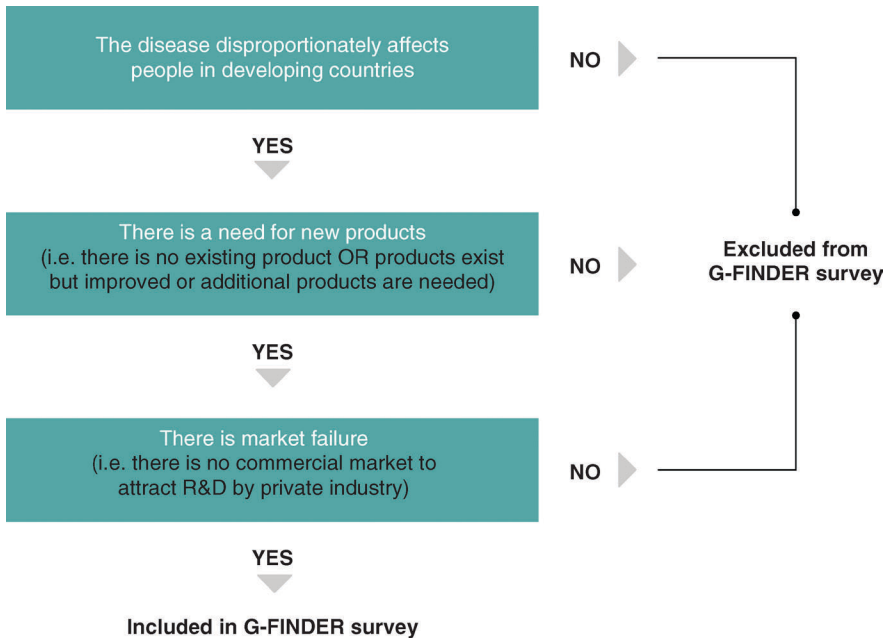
The disease disproportionately affects people in developing countries

NO

YES

There is a need for new products (i.e. there is no existing product OR products exist but improved or additional products are needed)

NO

Excluded from G-FINDER survey

YES

There is market failure (i.e. there is no commercial market to attract R&D by private industry)

NO

YES

Included in G-FINDER survey